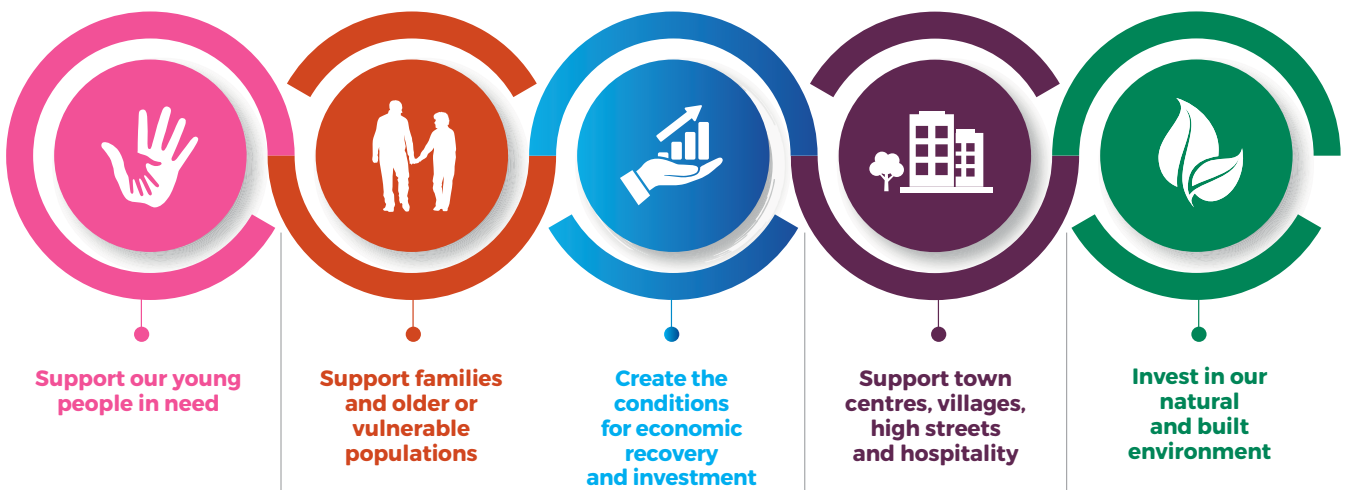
Support our young people in need

Support families and older or vulnerable populations

Create the conditions for economic recovery and investment

Support town centres, villages, high streets and hospitality

Invest in our natural and built environment